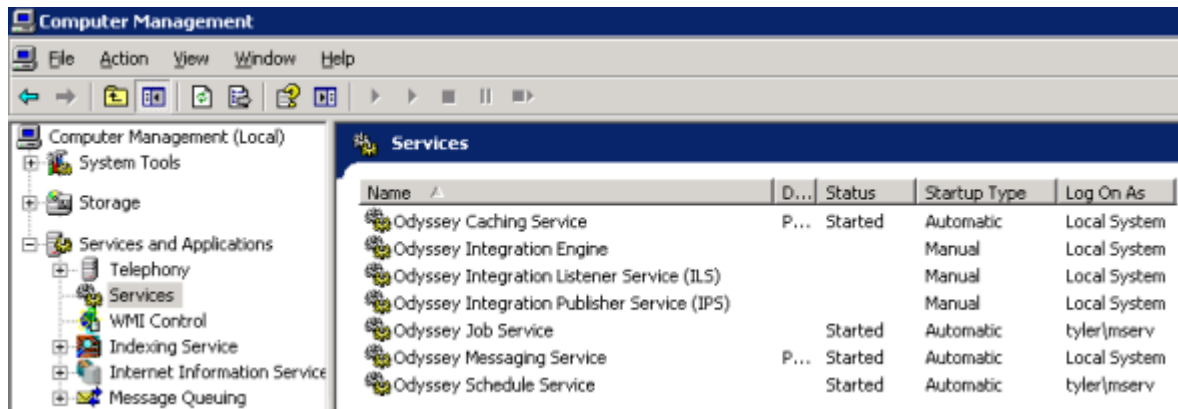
Computer Management

File Action View Window Help

Computer Management (Local)
System Tools
Storage
Services and Applications
Telephony
Services
WMI Control
Indexing Service
Internet Information Service
Message Queuing

Services

| Name | D... | Status | Startup Type | Log On As |
|---|---|---|---|---|
| Odyssey Caching Service | P... | Started | Automatic | Local System |
| Odyssey Integration Engine | | | Manual | Local System |
| Odyssey Integration Listener Service (ILS) | | | Manual | Local System |
| Odyssey Integration Publisher Service (IPS) | | | Manual | Local System |
| Odyssey Job Service | | Started | Automatic | tyler\mserv |
| Odyssey Messaging Service | P... | Started | Automatic | Local System |
| Odyssey Schedule Service | | Started | Automatic | tyler\mserv |